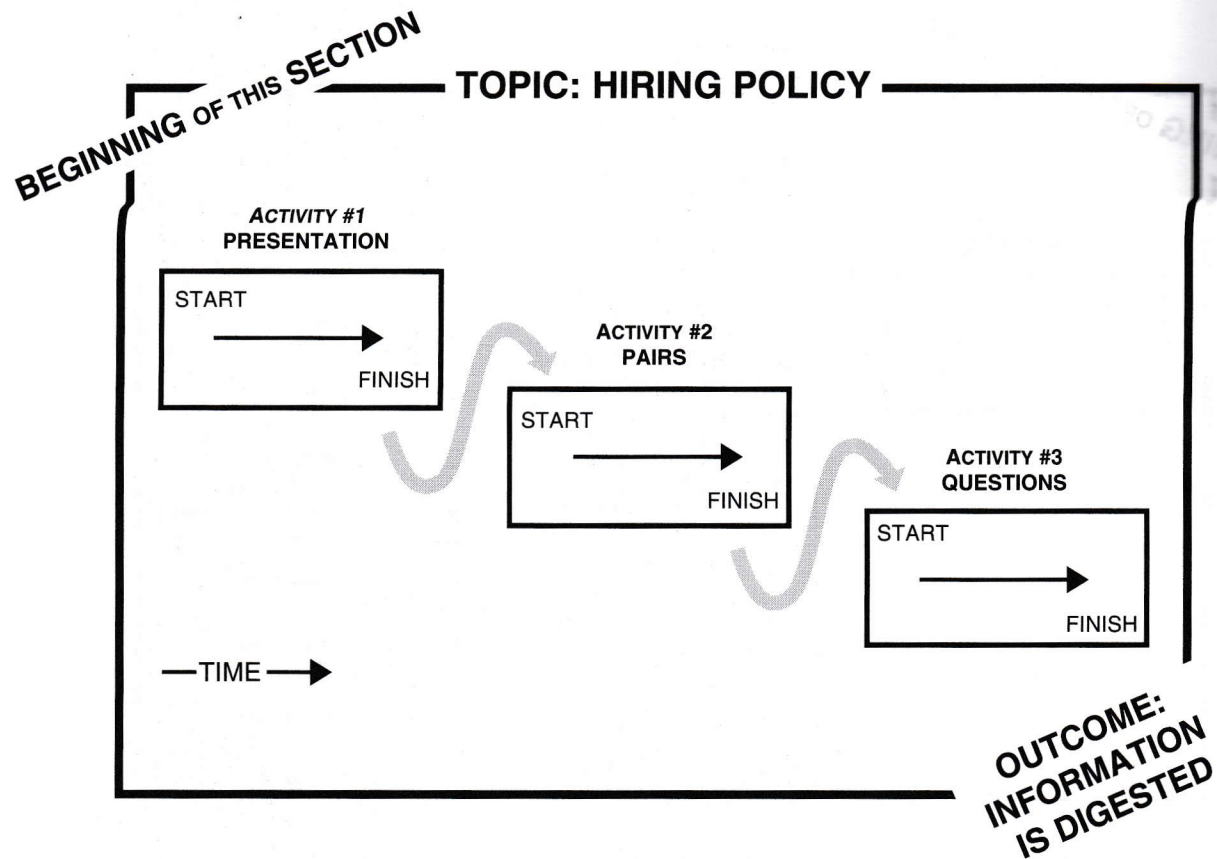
BEGINNING OF THIS SECTION

TOPIC: HIRING POLICY

ACTIVITY #1
PRESENTATION

START

FINISH

ACTIVITY #2
PAIRS

START

FINISH

ACTIVITY #3
QUESTIONS

START

FINISH

—TIME—

OUTCOME: INFORMATION IS DIGESTED